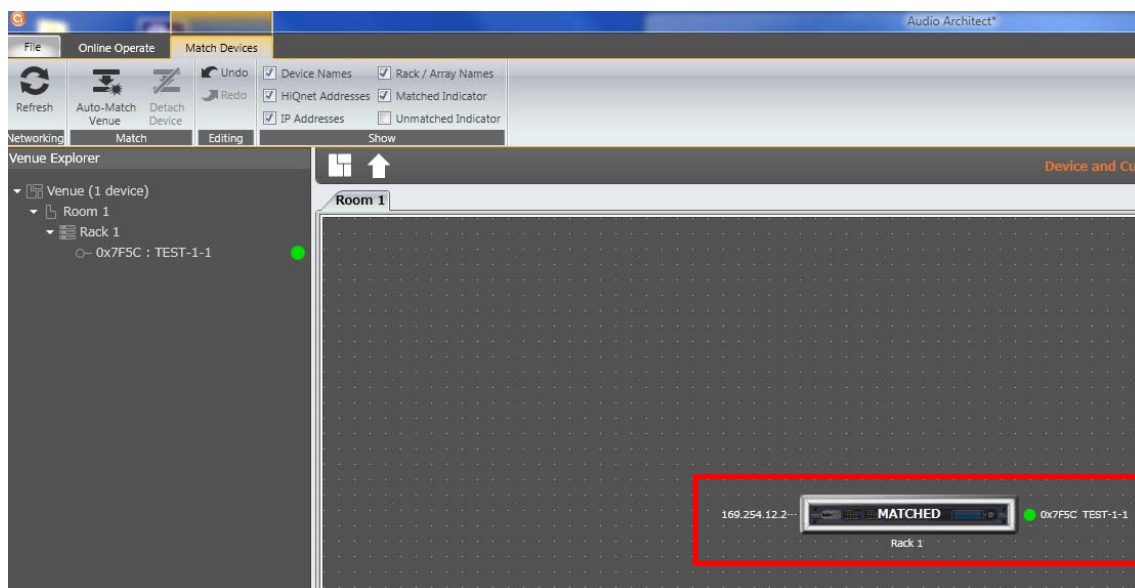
Audio Architect*

File
Online Operate
Match Devices

Refresh
Auto-Match Venue
Detach Device
Undo
Redo
Device Names
HiQnet Addresses
IP Addresses
Rack / Array Names
Matched Indicator
Unmatched Indicator
Networking
Match
Editing
Show

Venue Explorer
Venue (1 device)
Room 1
Rack 1
0x7F5C : TEST-1-1

Device and Cu

Room 1

169.254.12.2···
MATCHED
0X7F5C TEST-1-1
Rack 1